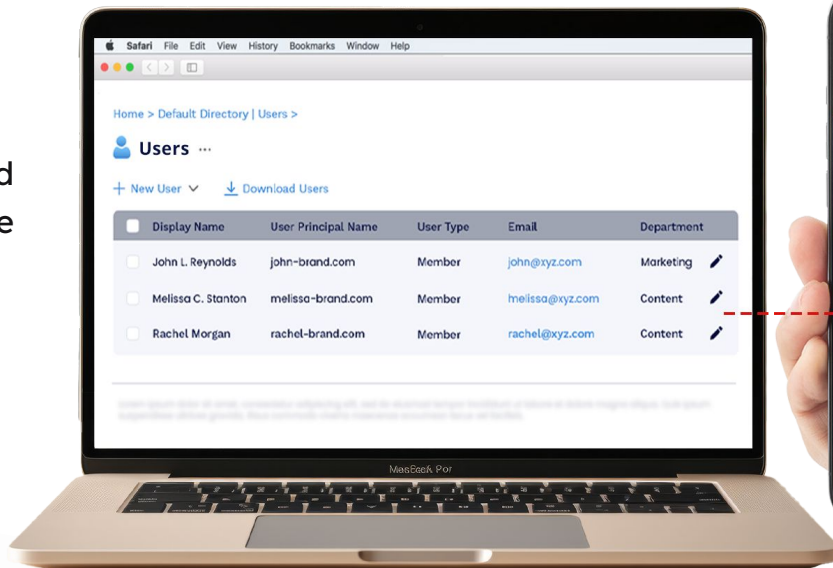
d
e

Safari File Edit View History Bookmarks Window Help

Home > Default Directory | Users >

Users ···

+ New User ∨ Download Users

| Display Name | User Principal Name | User Type | Email | Department |
|---|---|---|---|---|
| John L. Reynolds | john-brand.com | Member | john@xyz.com | Marketing |
| Melissa C. Stanton | melissa-brand.com | Member | melissa@xyz.com | Content |
| Rachel Morgan | rachel-brand.com | Member | rachel@xyz.com | Content |

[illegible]

MacBook Pro